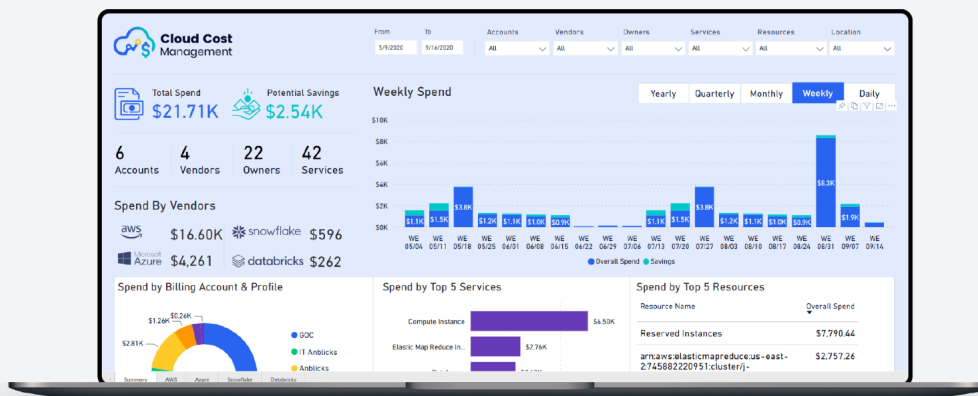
Cloud Cost Management

From 5/9/2020
To 9/16/2020
Accounts All
Vendors All
Owners All
Services All
Resources All
Location All

Total Spend $21.71K
Potential Savings $2.54K

6 Accounts
4 Vendors
22 Owners
42 Services

Spend By Vendors
aws $16.60K
snowflake $596
Microsoft Azure $4,261
databricks $262

Weekly Spend
Yearly Quarterly Monthly Weekly Daily

$10K
$8K
$6K
$4K
$2K
$0K

$1.1K $1.5K $3.8K $1.2K $1.1K $1.0K $0.9K $1.1K $1.5K $3.8K $1.2K $1.1K $1.0K $0.9K $8.3K $1.9K

WE 05/04 WE 05/11 WE 05/18 WE 05/25 WE 06/01 WE 06/08 WE 06/15 WE 06/22 WE 07/06 WE 07/13 WE 07/20 WE 07/27 WE 08/03 WE 08/10 WE 08/17 WE 08/24 WE 08/31 WE 09/07 WE 09/14

● Overall Spend ● Savings

Spend by Billing Account & Profile
$1.26K $0.26K
$2.81K
● GOC
● IT Anblicks
● Anblicks

Spend by Top 5 Services
Compute Instance $6.50K
Elastic Map Reduce In... $2.76K

Spend by Top 5 Resources
| Resource Name | Overall Spend |
|---|---|
| Reserved Instances | $7,790.44 |
| arn:aws:elasticmapreduce:us-east-2:745882220951:cluster/j- | $2,757.26 |

Summary AWS Azure Snowflake Databricks